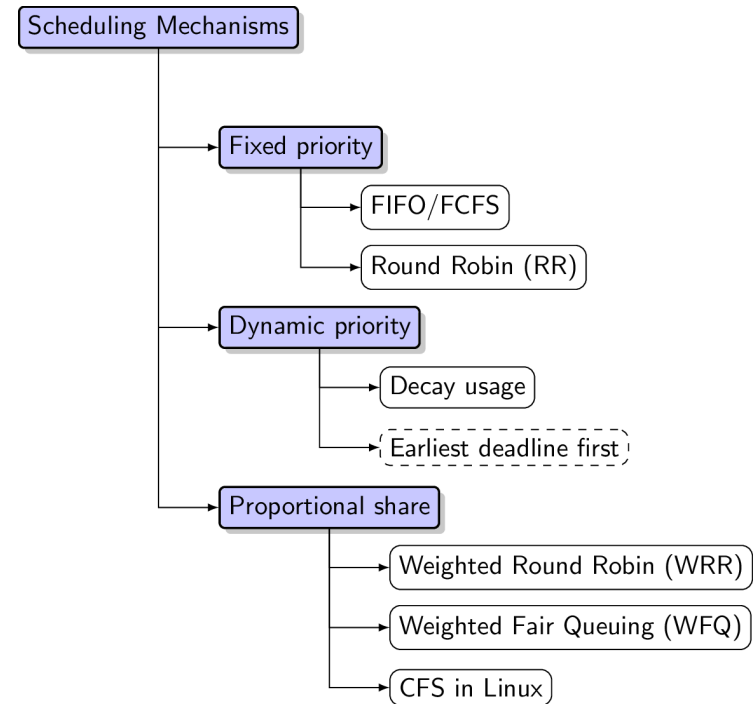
Scheduling Mechanisms

Fixed priority

FIFO/FCFS

Round Robin (RR)

Dynamic priority

Decay usage

Earliest deadline first

Proportional share

Weighted Round Robin (WRR)

Weighted Fair Queuing (WFQ)

CFS in Linux